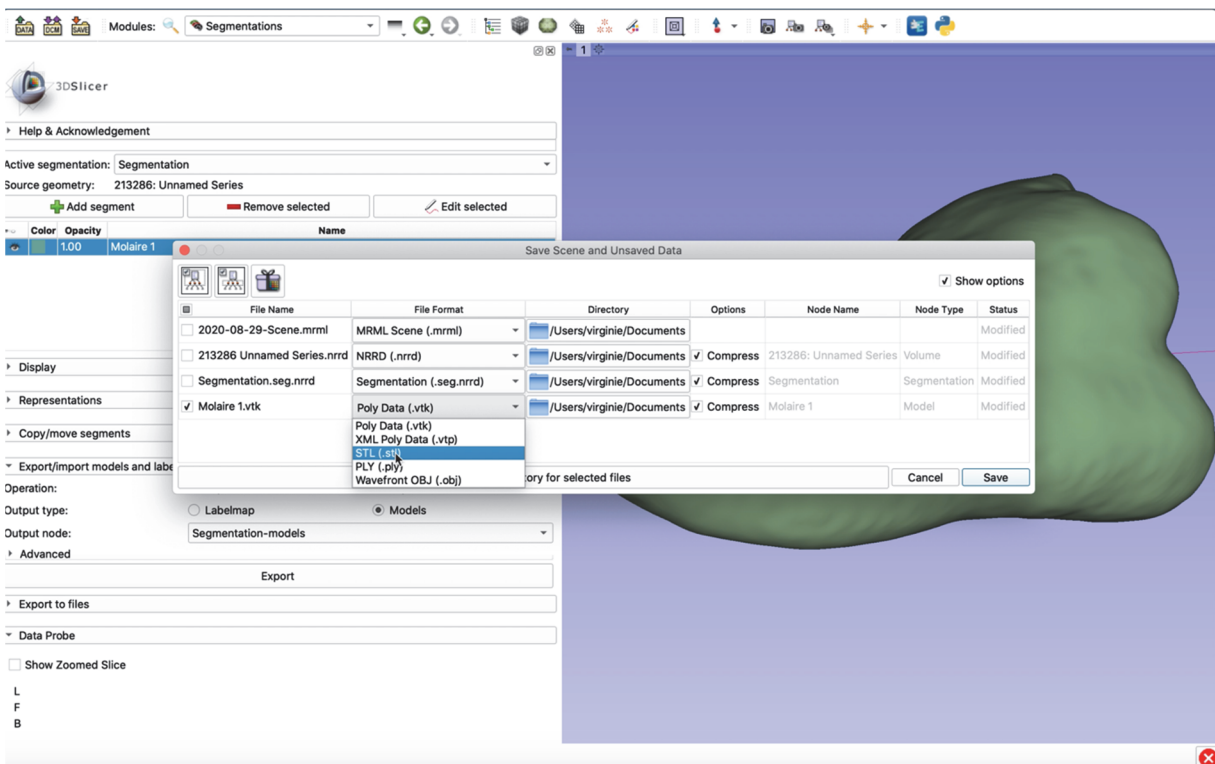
DATA DCM SAVE Modules: Segmentations

1

3DSlicer

Help & Acknowledgement

Active segmentation: Segmentation

Source geometry: 213286: Unnamed Series

Add segment | Remove selected | Edit selected

| Color | Opacity | Name |
|---|---|---|
| | 1.00 | Molaire 1 |

Display

Representations

Copy/move segments

Export/import models and labe

Operation:

Output type: Labelmap Models

Output node: Segmentation-models

Advanced

Export

Export to files

Data Probe

Show Zoomed Slice

L
F
B

Save Scene and Unsaved Data

Show options

| | File Name | File Format | Directory | Options | Node Name | Node Type | Status |
|---|---|---|---|---|---|---|---|
| | 2020-08-29-Scene.mrml | MRML Scene (.mrml) | /Users/virginie/Documents | | | | Modified |
| | 213286 Unnamed Series.nrrd | NRRD (.nrrd) | /Users/virginie/Documents | Compress | 213286: Unnamed Series | Volume | Modified |
| | Segmentation.seg.nrrd | Segmentation (.seg.nrrd) | /Users/virginie/Documents | Compress | Segmentation | Segmentation | Modified |
| ✓ | Molaire 1.vtk | Poly Data (.vtk) | /Users/virginie/Documents | Compress | Molaire 1 | Model | Modified |

Poly Data (.vtk)
XML Poly Data (.vtp)
STL (.stl)
PLY (.ply)
Wavefront OBJ (.obj)

ory for selected files

Cancel | Save